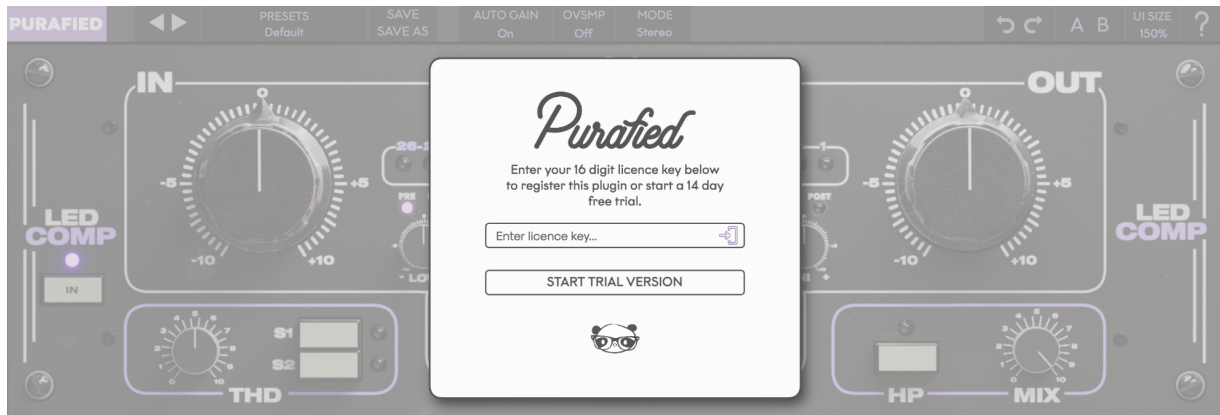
PURAFIED

PRESETS
Default

SAVE
SAVE AS

AUTO GAIN
On

OVSMP
Off

MODE
Stereo

A B

UI SIZE
150%

?

IN

0

-5

+5

-10

+10

LED COMP

IN

PRE

THD

S1

S2

Purafied

Enter your 16 digit licence key below to register this plugin or start a 14 day free trial.

Enter licence key...

START TRIAL VERSION

OUT

0

-5

+5

-10

+10

POST

LED COMP

HP

MIX